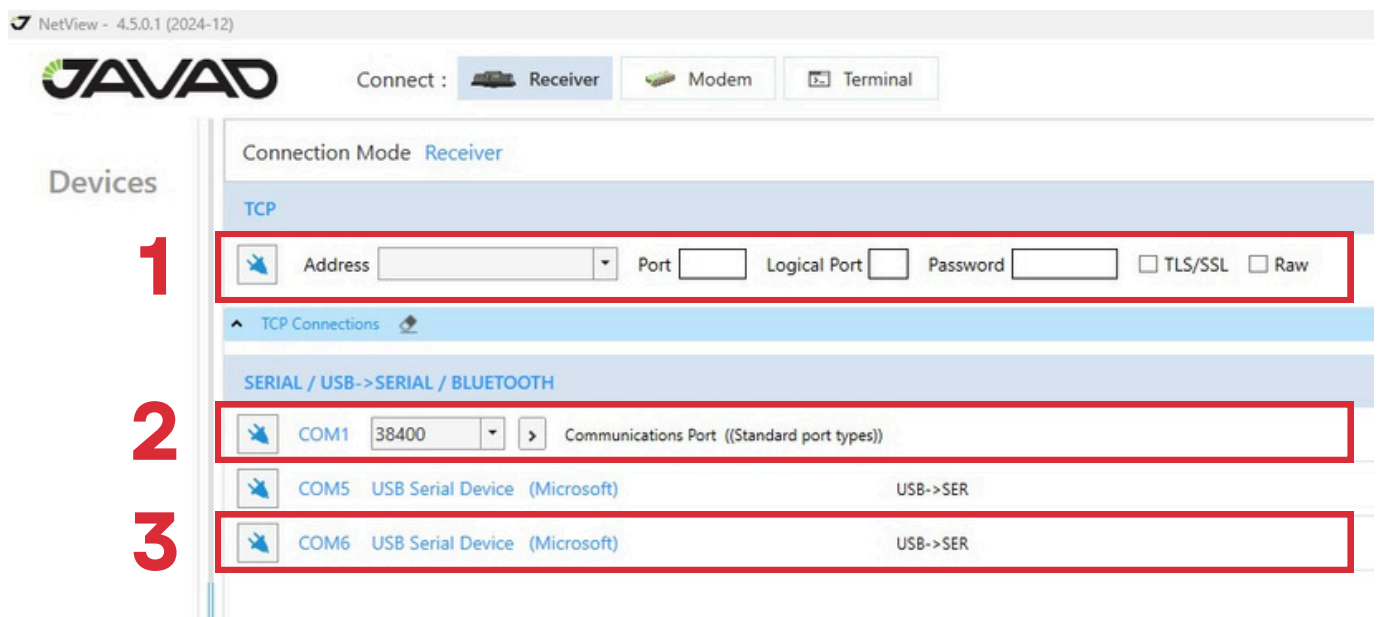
NetView - 4.5.0.1 (2024-12)

JAVAD

Connect : Receiver Modem Terminal

Devices

Connection Mode Receiver

TCP

1

Address Port Logical Port Password ☐ TLS/SSL ☐ Raw

TCP Connections

SERIAL / USB->SERIAL / BLUETOOTH

2

COM1 38400 > Communications Port ((Standard port types))

COM5 USB Serial Device (Microsoft) USB->SER

3

COM6 USB Serial Device (Microsoft) USB->SER